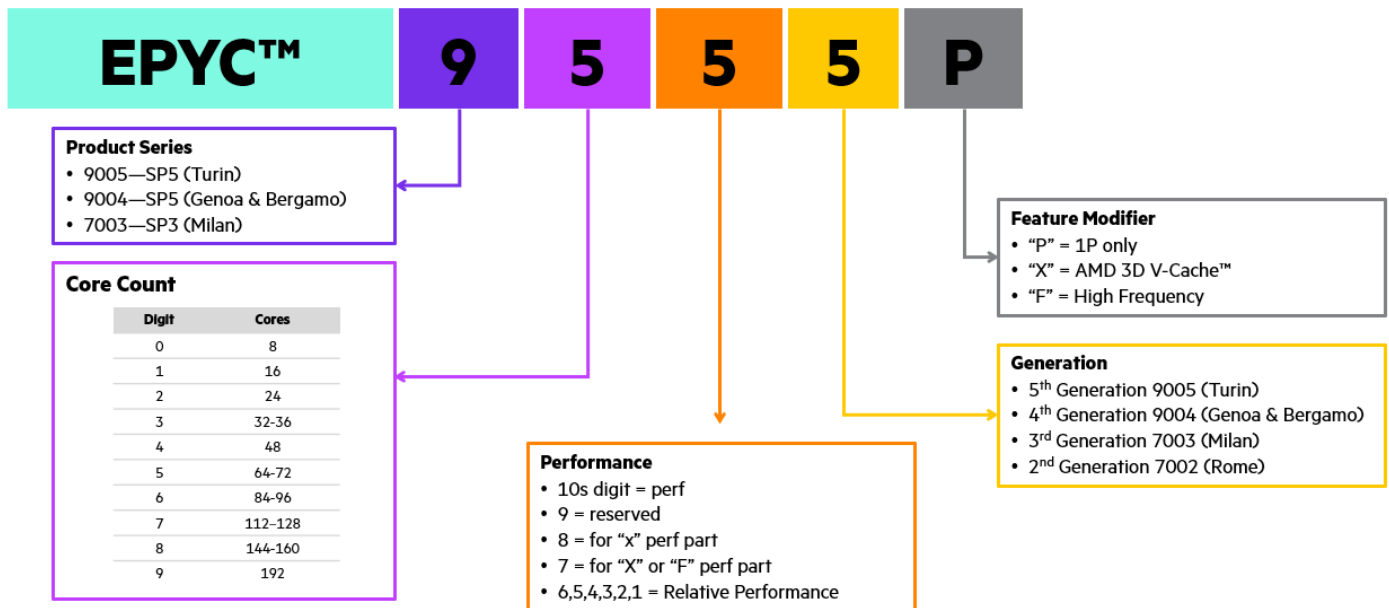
EPYC™ 9 5 5 5 P

Product Series
• 9005—SP5 (Turin)
• 9004—SP5 (Genoa & Bergamo)
• 7003—SP3 (Milan)

Core Count

| Digit | Cores |
|---|---|
| 0 | 8 |
| 1 | 16 |
| 2 | 24 |
| 3 | 32-36 |
| 4 | 48 |
| 5 | 64-72 |
| 6 | 84-96 |
| 7 | 112–128 |
| 8 | 144-160 |
| 9 | 192 |

Performance
• 10s digit = perf
• 9 = reserved
• 8 = for "x" perf part
• 7 = for "X" or "F" perf part
• 6,5,4,3,2,1 = Relative Performance

Feature Modifier
• "P" = 1P only
• "X" = AMD 3D V-Cache™
• "F" = High Frequency

Generation
• 5$^{th}$ Generation 9005 (Turin)
• 4$^{th}$ Generation 9004 (Genoa & Bergamo)
• 3$^{rd}$ Generation 7003 (Milan)
• 2$^{nd}$ Generation 7002 (Rome)